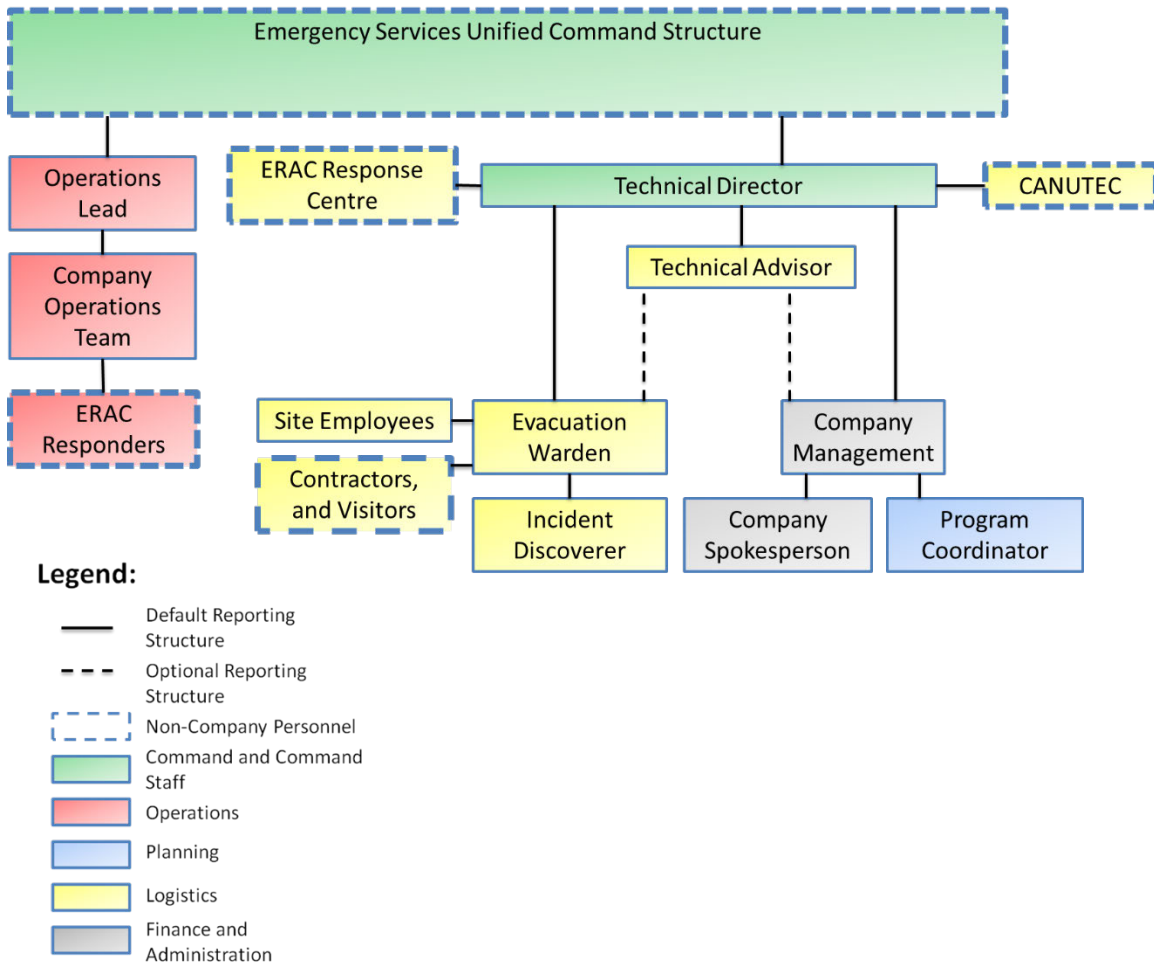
Emergency Services Unified Command Structure

Operations Lead

Company Operations Team

ERAC Responders

ERAC Response Centre

Technical Director

CANUTEC

Technical Advisor

Site Employees

Evacuation Warden

Contractors, and Visitors

Incident Discoverer

Company Management

Company Spokesperson

Program Coordinator

Legend:

Default Reporting Structure

Optional Reporting Structure

Non-Company Personnel

Command and Command Staff

Operations

Planning

Logistics

Finance and Administration